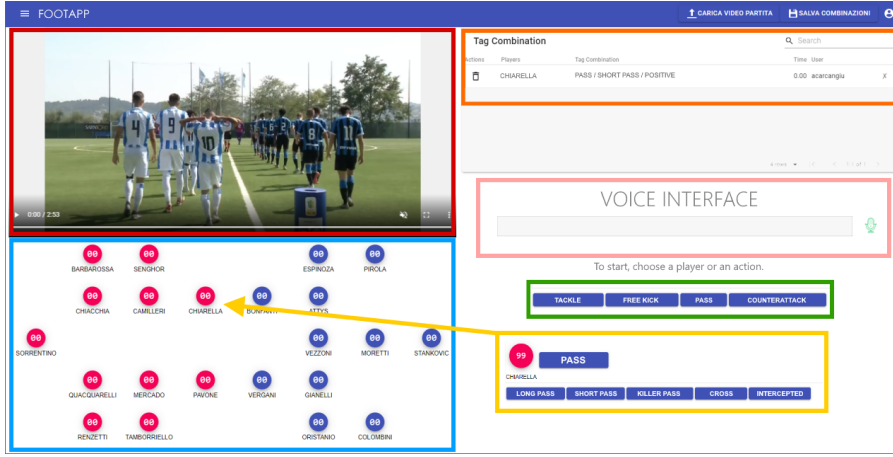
FOOTAPP

CARICA VIDEO PARTITA SALVA COMBINAZIONI

0:00 / 2:53

Tag Combination

Search

| Actions | Players | Tag Combination | Time | User | |
|---|---|---|---|---|---|
| | CHIARELLA | PASS / SHORT PASS / POSITIVE | 0.00 | acarcangiu | X |

VOICE INTERFACE

To start, choose a player or an action.

TACKLE FREE KICK PASS COUNTERATTACK

99 PASS

CHIARELLA

LONG PASS SHORT PASS KILLER PASS CROSS INTERCEPTED

00 BARBAROSSA
00 SENGHOR
00 ESPINOZA
00 PIROLA
00 CHIACCHIA
00 CAMILLERI
00 CHIARELLA
00 BONFANTI
00 ATTYS
00 SORRENTINO
00 VEZZONI
00 MORETTI
00 STANKOVIC
00 QUACQUARELLI
00 MERCADO
00 PAVONE
00 VERGANI
00 GIANELLI
00 RENZETTI
00 TAMBORRIELLO
00 ORISTANIO
00 COLOMBINI